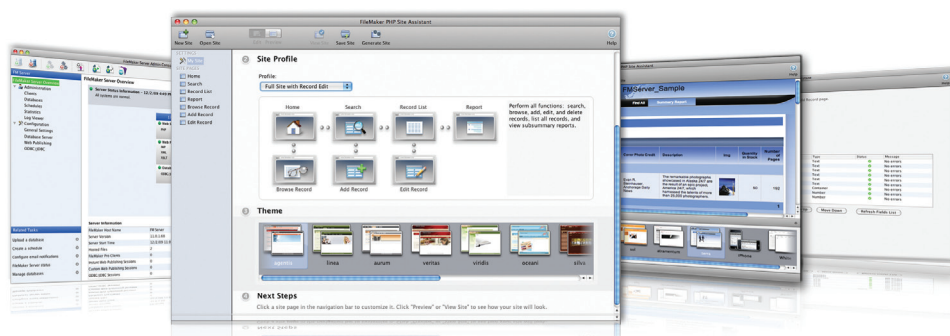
FileMaker PHP Site Assistant

New Site Open Site Save Site Generate Site Help

Home
Search
Record List
Report
Browse Record
Add Record
Edit Record

Site Profile

Profile:
Full Site with Record Edit

Home Search Record List Report

Perform all functions: search, browse, add, edit, and delete records, list all records, and view subsummary reports.

Browse Record Add Record Edit Record

Theme

aqualite linea aurum veritas viridis oceani silva

Next Steps

Click a site page in the navigation bar to customize it. Click "Preview" or "View Site" to see how your site will look.

FileMaker Server Overview

Administration
Clients
Databases
Schedules
Statistics
Log Viewer
Configuration
General Settings
Database Server
Web Publishing
ODBC/JDBC

Server Status Information

Related Tasks
Upload a database
Create a schedule
Configure email notifications
FileMaker Server status
Manage databases

Server Information

FMServer_Sample

Cover Photo Credit Description Img Quantity in Stock Number of Pages

Move Down Refresh Fields List

No errors
No errors
No errors
No errors
No errors
No errors
No errors
No errors
No errors